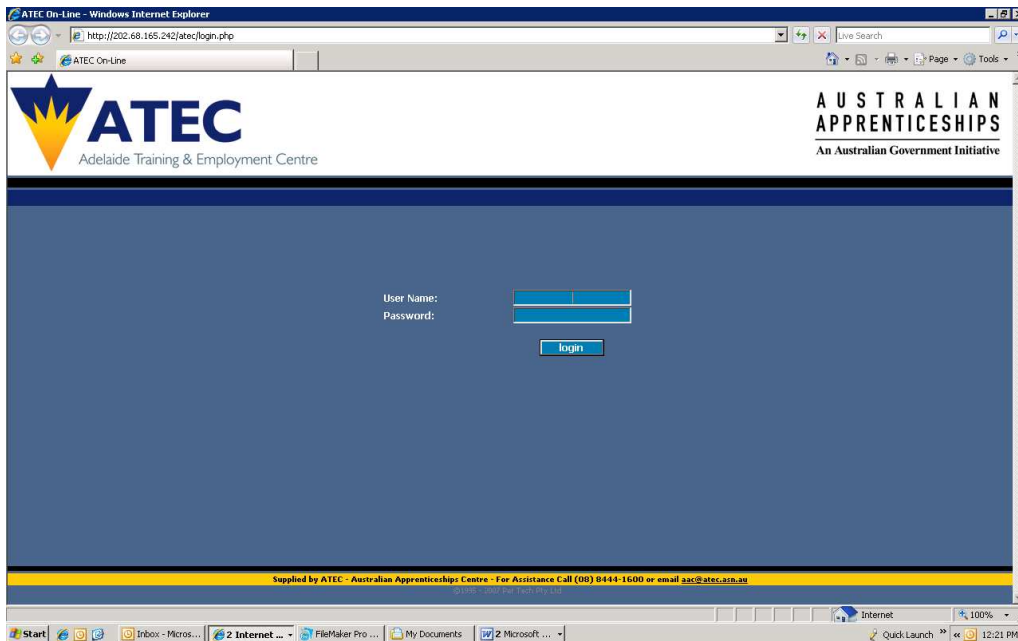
ATEC On-Line - Windows Internet Explorer

http://202.68.165.242/atec/login.php

Live Search

ATEC On-Line

Page ▾ Tools ▾

ATEC
Adelaide Training & Employment Centre

AUSTRALIAN APPRENTICESHIPS
An Australian Government Initiative

User Name:
Password:

login

Supplied by ATEC - Australian Apprenticeships Centre - For Assistance Call (08) 8444-1600 or email aac@atec.asn.au

©1995 - 2007 Pel Tech Pty Ltd

Internet

100%

Start

Inbox - Micros...

2 Internet ...

FileMaker Pro ...

My Documents

2 Microsoft ...

Quick Launch

12:21 PM